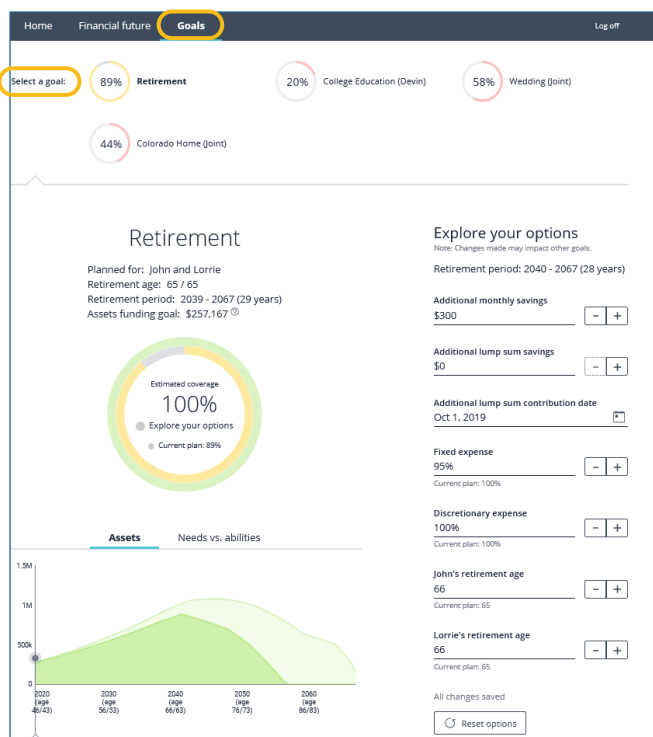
Home Financial future Goals Log off

Select a goal: 89% Retirement 20% College Education (Devin) 58% Wedding (Joint)

44% Colorado Home (Joint)

Retirement

Planned for: John and Lorrie
Retirement age: 65 / 65
Retirement period: 2039 - 2067 (29 years)
Assets funding goal: $257,167

Estimated coverage
100%
Explore your options
Current plan: 89%

Assets Needs vs. abilities

1.5M
1M
500k
0

2020 (age 46/43)
2030 (age 56/53)
2040 (age 66/63)
2050 (age 76/73)
2060 (age 86/83)

Explore your options
Note: Changes made may impact other goals.

Retirement period: 2040 - 2067 (28 years)

Additional monthly savings
$300
- +

Additional lump sum savings
$0
- +

Additional lump sum contribution date
Oct 1, 2019

Fixed expense
95%
Current plan: 100%
- +

Discretionary expense
100%
Current plan: 100%
- +

John's retirement age
66
Current plan: 65
- +

Lorrie's retirement age
66
Current plan: 65
- +

All changes saved

Reset options